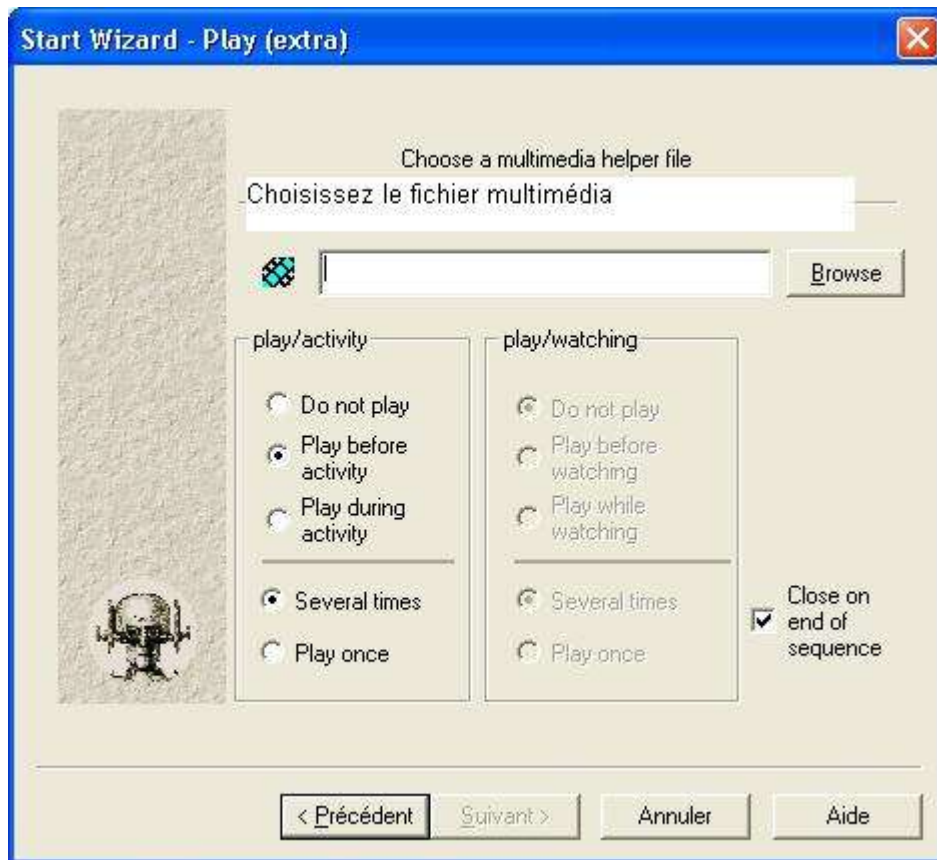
Start Wizard - Play (extra)

Choose a multimedia helper file

Choisissez le fichier multimédia

Browse

play/activity

Do not play

Play before activity

Play during activity

Several times

Play once

play/watching

Do not play

Play before watching

Play while watching

Several times

Play once

Close on end of sequence

< Précédent

Suivant >

Annuler

Aide